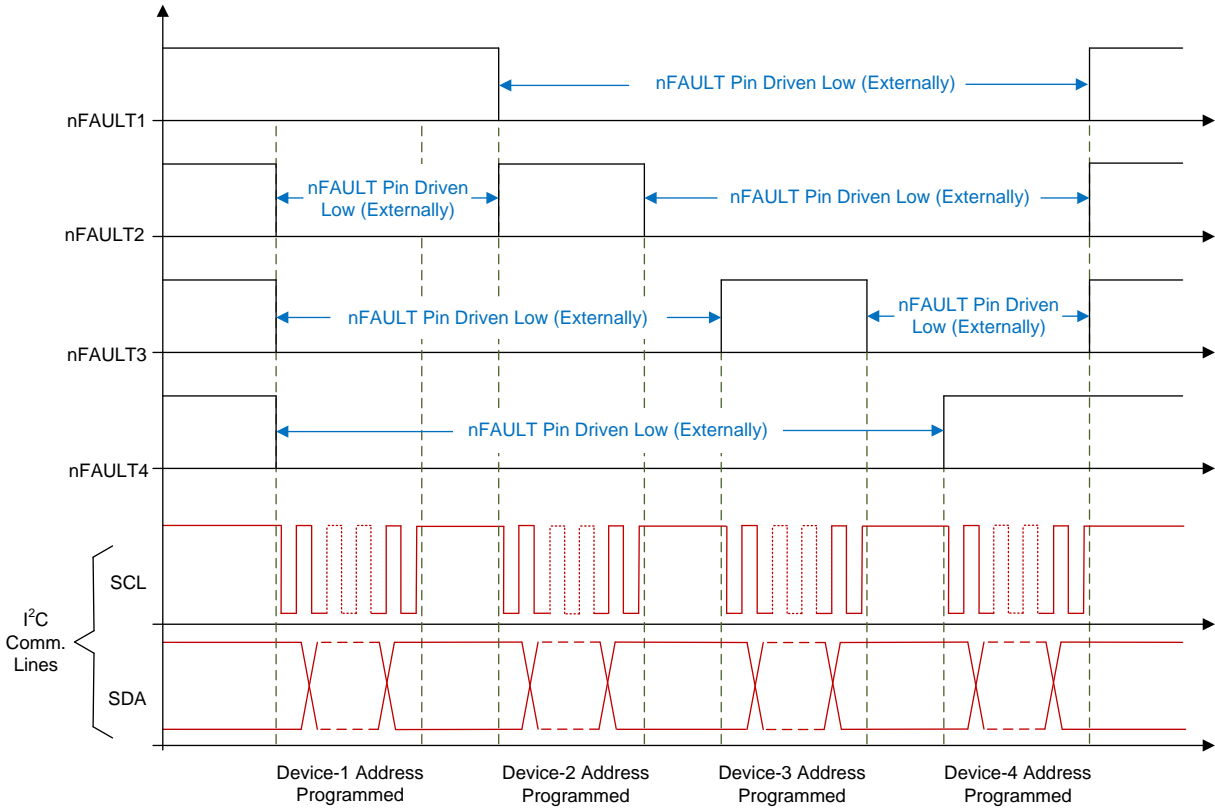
nFAULT Pin Driven Low (Externally)

nFAULT1

nFAULT Pin Driven Low (Externally)

nFAULT Pin Driven Low (Externally)

nFAULT2

nFAULT Pin Driven Low (Externally)

nFAULT Pin Driven Low (Externally)

nFAULT3

nFAULT Pin Driven Low (Externally)

nFAULT4

$I^2C$ Comm. Lines

SCL

SDA

Device-1 Address Programmed

Device-2 Address Programmed

Device-3 Address Programmed

Device-4 Address Programmed